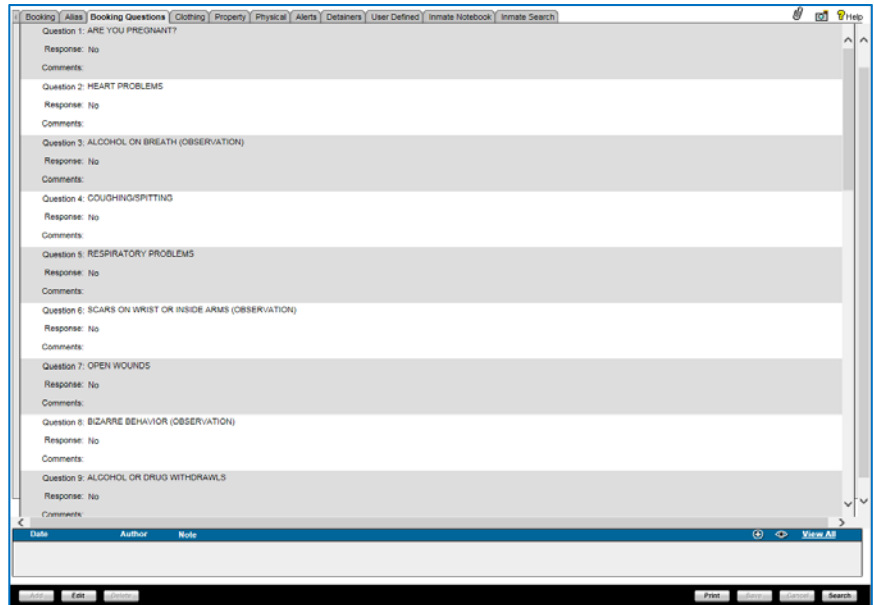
Booking | Alias | Booking Questions | Clothing | Property | Physical | Alerts | Detainers | User Defined | Inmate Notebook | Inmate Search

Help

Question 1: ARE YOU PREGNANT?
Response: No
Comments:

Question 2: HEART PROBLEMS
Response: No
Comments:

Question 3: ALCOHOL ON BREATH (OBSERVATION)
Response: No
Comments:

Question 4: COUGHING/SPITTING
Response: No
Comments:

Question 5: RESPIRATORY PROBLEMS
Response: No
Comments:

Question 6: SCARS ON WRIST OR INSIDE ARMS (OBSERVATION)
Response: No
Comments:

Question 7: OPEN WOUNDS
Response: No
Comments:

Question 8: BIZARRE BEHAVIOR (OBSERVATION)
Response: No
Comments:

Question 9: ALCOHOL OR DRUG WITHDRAWLS
Response: No
Comments:

| Date | Author | Note |
|---|---|---|

View All

Add | Edit | Delete

Print | Save | Cancel | Search